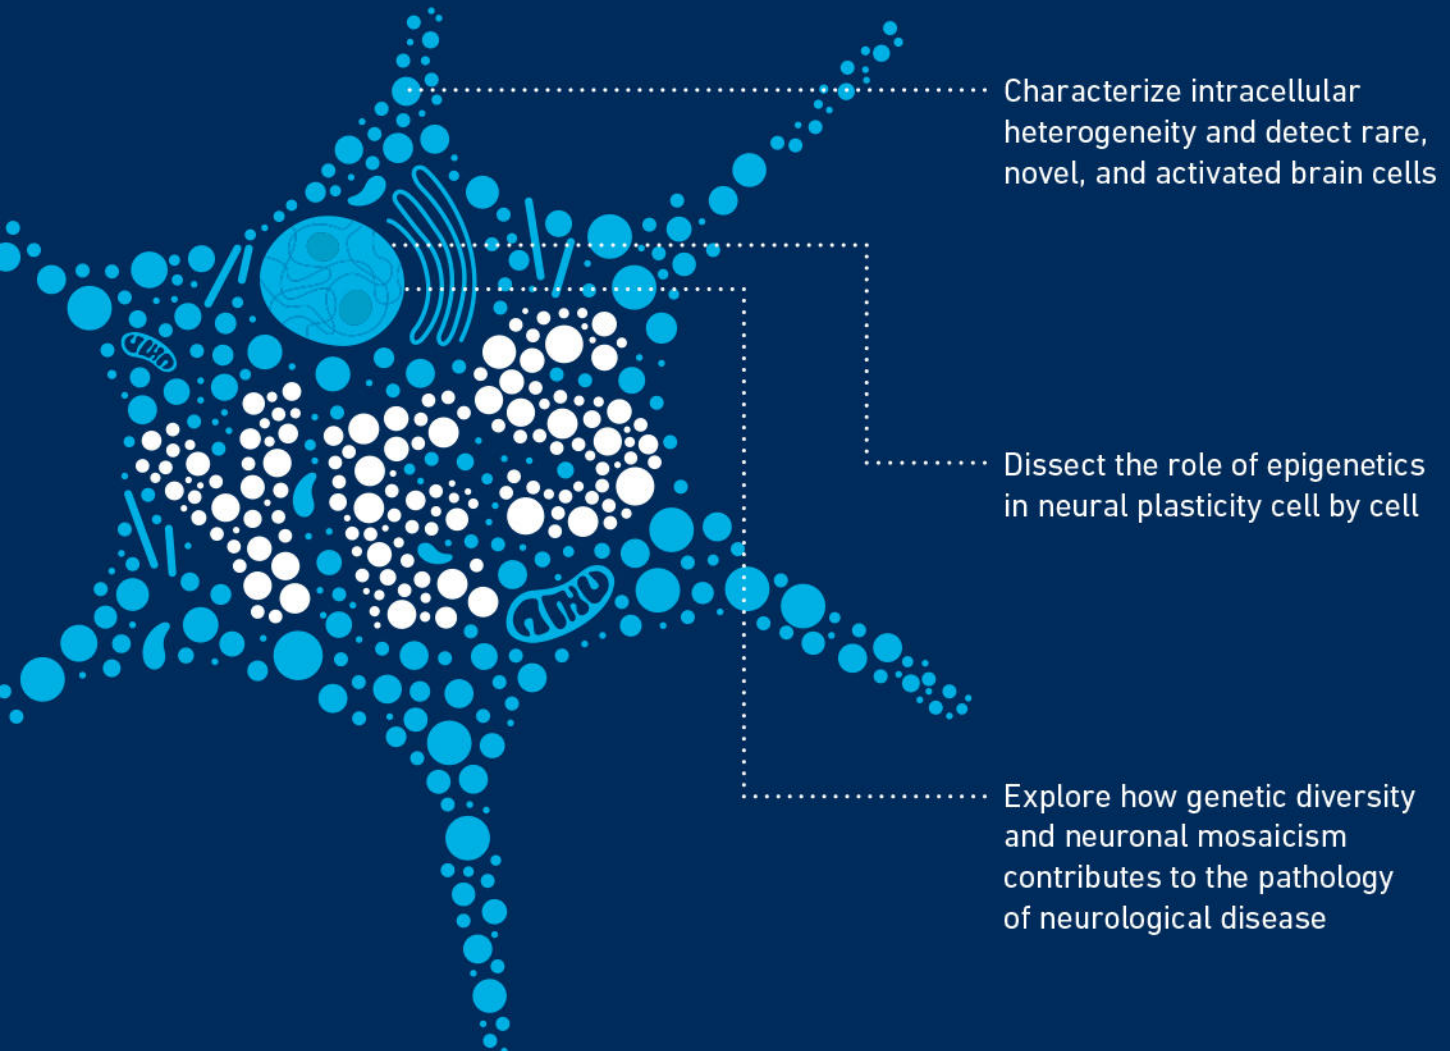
Characterize intracellular heterogeneity and detect rare, novel, and activated brain cells

Dissect the role of epigenetics in neural plasticity cell by cell

Explore how genetic diversity and neuronal mosaicism contributes to the pathology of neurological disease